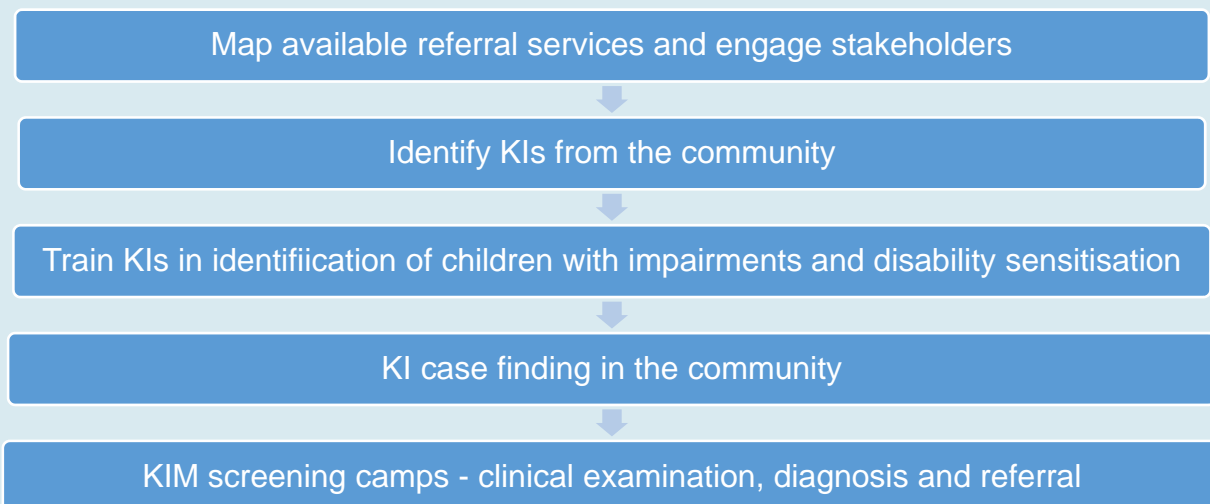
Map available referral services and engage stakeholders

Identify KIs from the community

Train KIs in identifiication of children with impairments and disability sensitisation

KI case finding in the community

KIM screening camps - clinical examination, diagnosis and referral